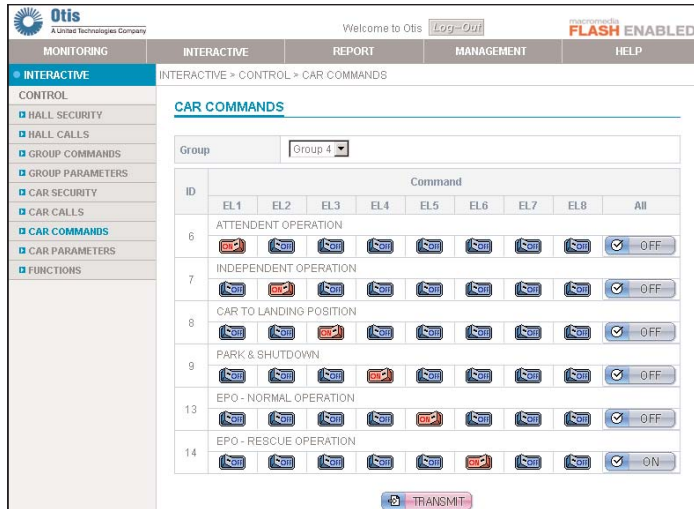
Otis
A United Technologies Company

Welcome to Otis Log-Out

macromedia FLASH ENABLED

MONITORING | INTERACTIVE | REPORT | MANAGEMENT | HELP

INTERACTIVE
CONTROL
HALL SECURITY
HALL CALLS
GROUP COMMANDS
GROUP PARAMETERS
CAR SECURITY
CAR CALLS
CAR COMMANDS
CAR PARAMETERS
FUNCTIONS

INTERACTIVE > CONTROL > CAR COMMANDS

CAR COMMANDS

Group: Group 4

| ID | EL1 | EL2 | EL3 | EL4 | EL5 | EL6 | EL7 | EL8 | All |
|---|---|---|---|---|---|---|---|---|---|
| 6 | ATTENDENT OPERATION | | | | | | | | |
| | ON | OFF | OFF | OFF | OFF | OFF | OFF | OFF | OFF |
| 7 | INDEPENDENT OPERATION | | | | | | | | |
| | OFF | ON | OFF | OFF | OFF | OFF | OFF | OFF | OFF |
| 8 | CAR TO LANDING POSITION | | | | | | | | |
| | OFF | OFF | OFF | OFF | OFF | OFF | OFF | OFF | OFF |
| 9 | PARK & SHUTDOWN | | | | | | | | |
| | OFF | OFF | OFF | ON | OFF | OFF | OFF | OFF | OFF |
| 13 | EPO - NORMAL OPERATION | | | | | | | | |
| | OFF | OFF | OFF | OFF | ON | OFF | OFF | OFF | OFF |
| 14 | EPO - RESCUE OPERATION | | | | | | | | |
| | OFF | OFF | OFF | OFF | OFF | ON | OFF | OFF | ON |

TRANSMIT